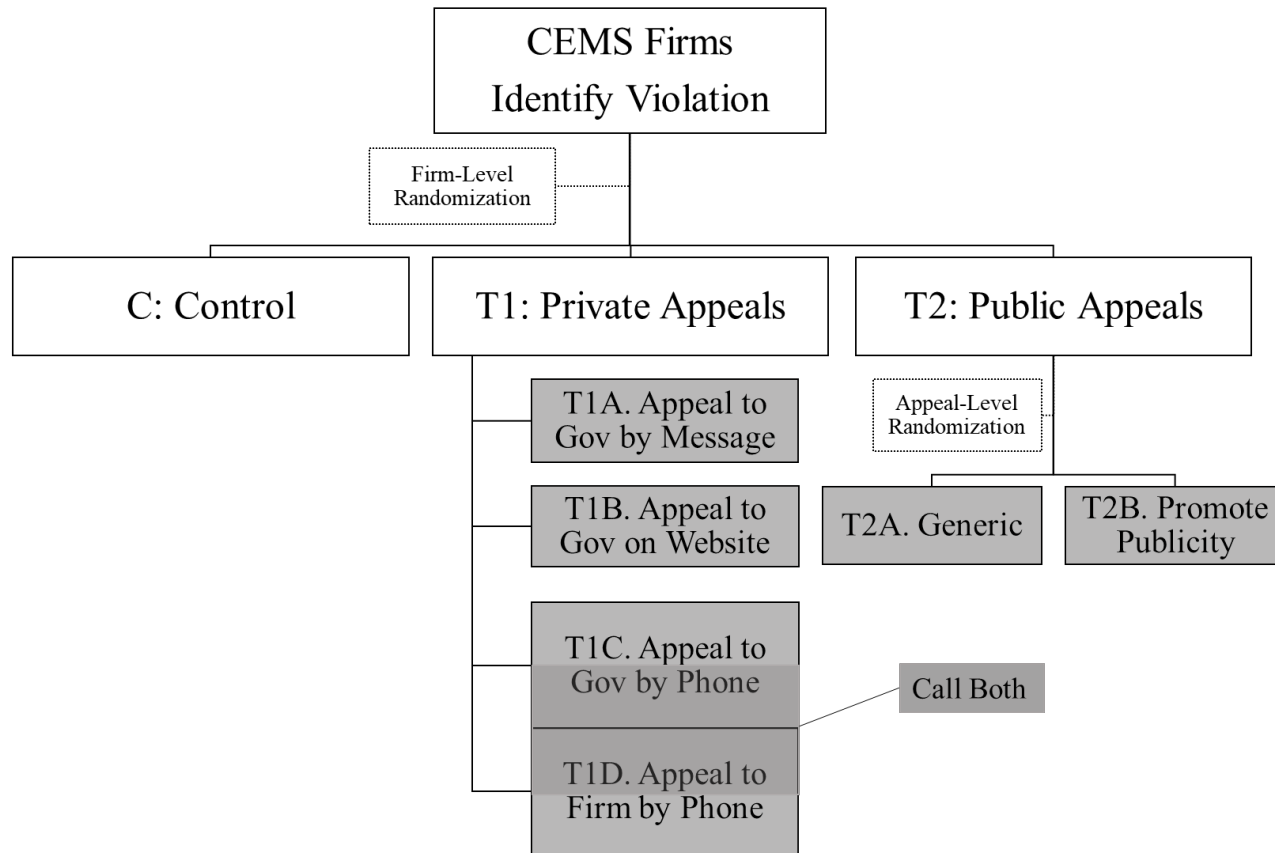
CEMS Firms
Identify Violation

Firm-Level
Randomization

C: Control

T1: Private Appeals

T2: Public Appeals

T1A. Appeal to
Gov by Message

T1B. Appeal to
Gov on Website

T1C. Appeal to
Gov by Phone

T1D. Appeal to
Firm by Phone

Call Both

Appeal-Level
Randomization

T2A. Generic

T2B. Promote
Publicity